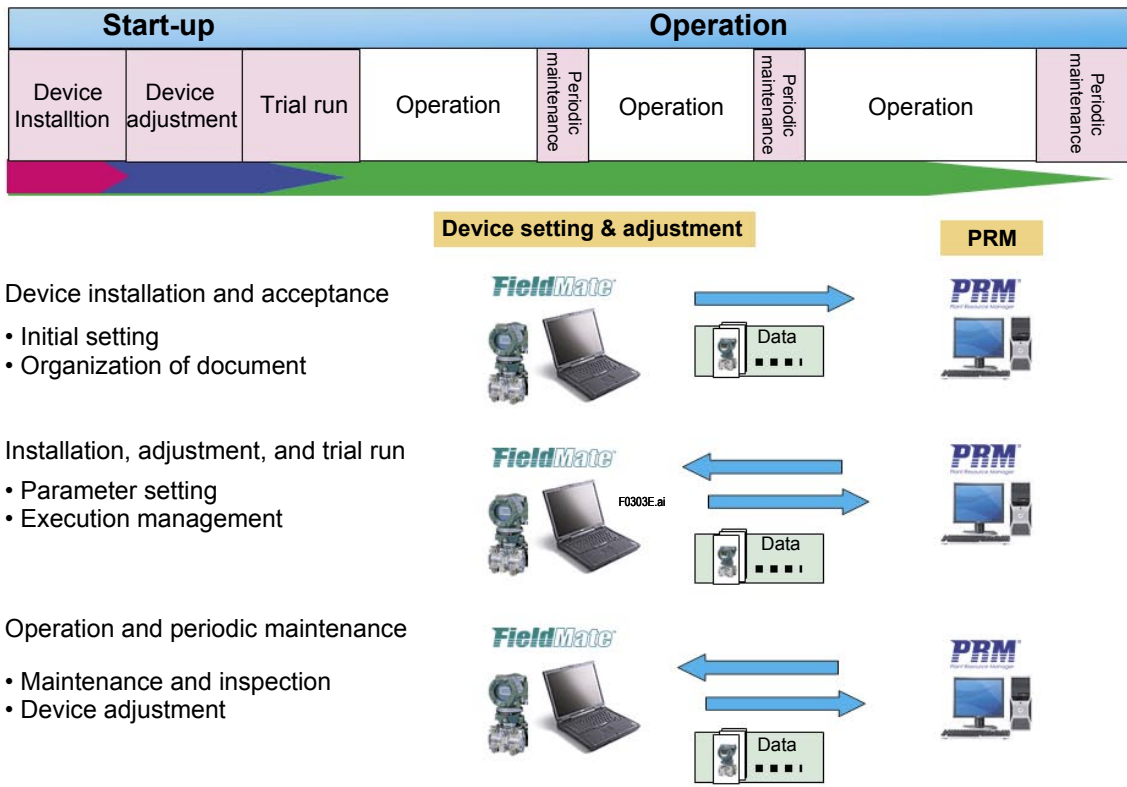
| Start-up | | | Operation | | | | | |
|---|---|---|---|---|---|---|---|---|
| Device Installtion | Device adjustment | Trial run | Operation | Periodic maintenance | Operation | Periodic maintenance | Operation | Periodic maintenance |

Device setting & adjustment

PRM

Device installation and acceptance

• Initial setting
• Organization of document

FieldMate

Data

PRM

Installation, adjustment, and trial run

• Parameter setting
• Execution management

FieldMate

F0303E.ai

Data

PRM

Operation and periodic maintenance

• Maintenance and inspection
• Device adjustment

FieldMate

Data

PRM